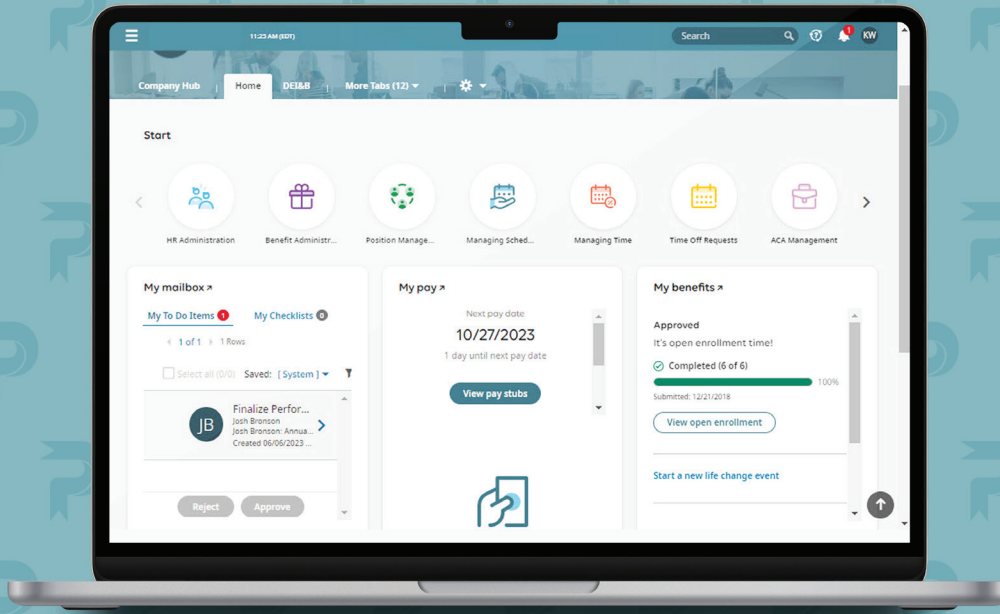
11:23 AM (EDT)

Search

1

KW

Company Hub

Home

DEI&B

More Tabs (12)

Start

HR Administration

Benefit Administr...

Position Manage...

Managing Sched...

Managing Time

Time Off Requests

ACA Management

My mailbox

My To Do Items 1

My Checklists 0

1 of 1

1 Rows

Select all (0/0)

Saved: [ System ]

JB

Finalize Perfor...

Josh Bronson

Josh Bronson: Annua...

Created 06/06/2023 ...

Reject

Approve

My pay

Next pay date

10/27/2023

1 day until next pay date

View pay stubs

My benefits

Approved

It's open enrollment time!

Completed (6 of 6)

100%

Submitted: 12/21/2018

View open enrollment

Start a new life change event